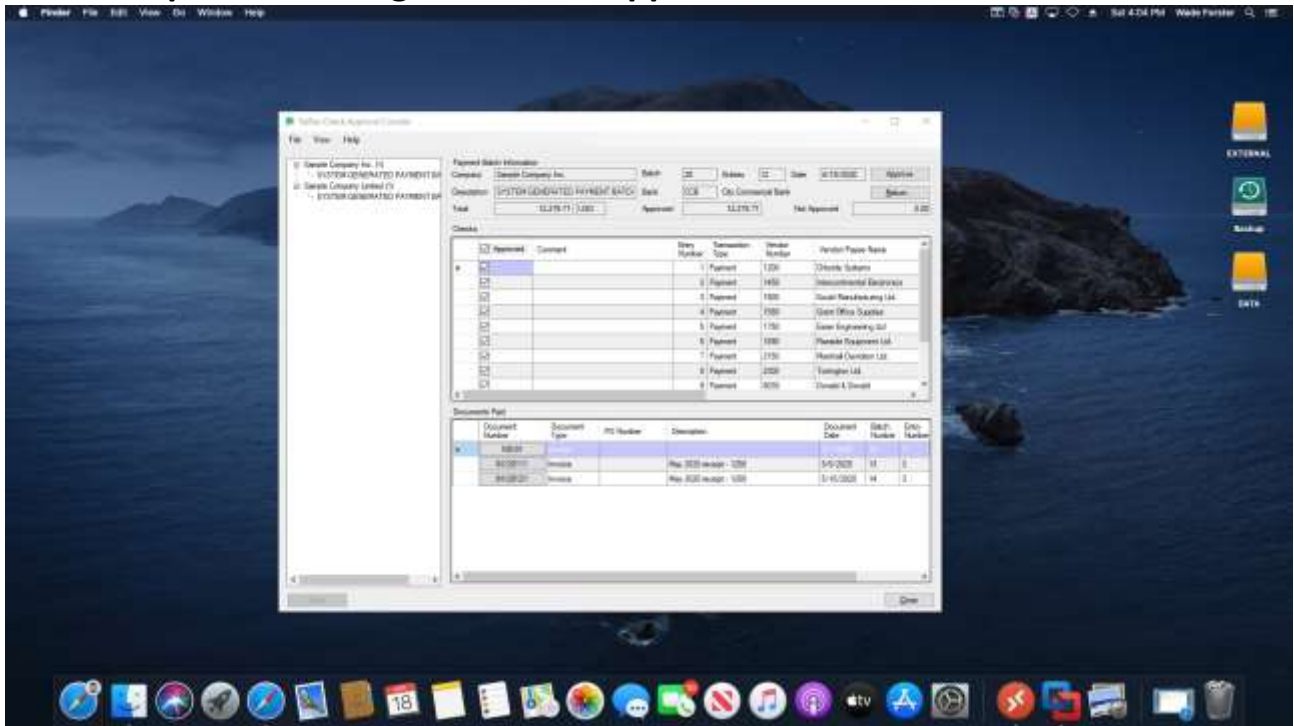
Finder File Edit View Go Window Help

Sat 4:34 PM Wade Forster

EXTERNAL

Backup

DATA

Taiflex Check Approval Console

File View Help

Sample Company Inc. (1)
SYSTEM GENERATED PAYMENT BA
Sample Company Limited (1)
SYSTEM GENERATED PAYMENT BA

Payment Batch Information

Company Sample Company Inc. Batch 20 Entries 12 Date 6/15/2020 Approve

Description SYSTEM GENERATED PAYMENT BATCH Bank CCB City Commercial Bank Return

Total 12,276.71 CAD Approved 12,276.71 Not Approved 0.00

Checks

| | Approved | Comment | Entry Number | Transaction Type | Vendor Number | Vendor/Payee Name |
|---|---|---|---|---|---|---|
| ▸ | ☑ | | 1 | Payment | 1200 | Chronic Systems |
| | ☑ | | 2 | Payment | 1450 | Intercontinental Electronics |
| | ☑ | | 3 | Payment | 1500 | Gould Manufacturing Ltd. |
| | ☑ | | 4 | Payment | 1550 | Grant Office Supplies |
| | ☑ | | 5 | Payment | 1750 | Geier Engineering Ltd. |
| | ☑ | | 6 | Payment | 1890 | Plandale Equipment Ltd. |
| | ☑ | | 7 | Payment | 2150 | Marshall Davidson Ltd. |
| | ☑ | | 8 | Payment | 2000 | Torrington Ltd. |
| | ☑ | | 9 | Payment | 8050 | Donald & Donald |

Documents Paid

| | Document Number | Document Type | PO Number | Description | Document Date | Batch Number | Entry Number |
|---|---|---|---|---|---|---|---|
| ▸ | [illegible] | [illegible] | | | | | |
| | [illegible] | Invoice | | May 2020 receipt - 1200 | 5/5/2020 | 14 | 1 |
| | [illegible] | Invoice | | May 2020 receipt - 1200 | 5/15/2020 | 14 | 2 |

Close

18